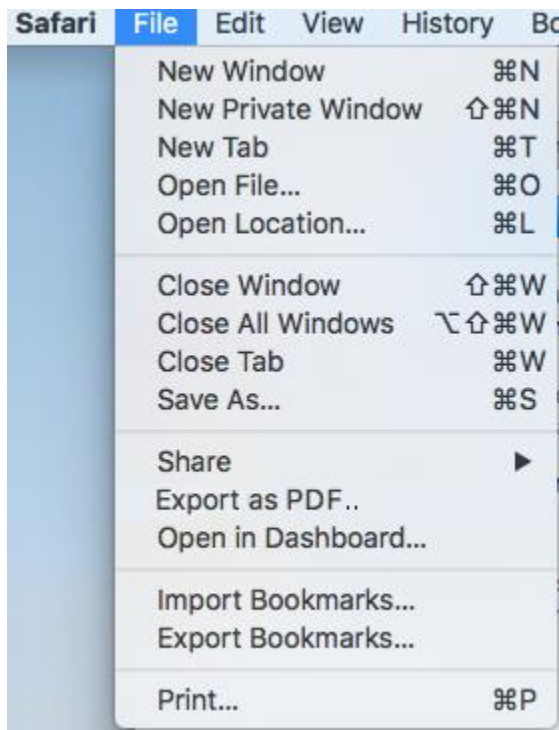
Safari File Edit View History Bo

New Window ⌘N
New Private Window ⇧⌘N
New Tab ⌘T
Open File... ⌘O
Open Location... ⌘L

Close Window ⇧⌘W
Close All Windows ⌥⇧⌘W
Close Tab ⌘W
Save As... ⌘S

Share ▶
Export as PDF..
Open in Dashboard...

Import Bookmarks...
Export Bookmarks...

Print... ⌘P